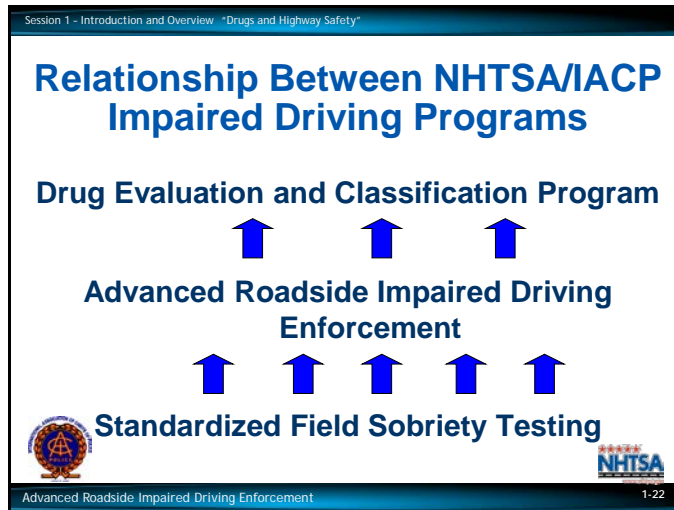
Session 1 – Introduction and Overview "Drugs and Highway Safety"

Relationship Between NHTSA/IACP Impaired Driving Programs

Drug Evaluation and Classification Program

Advanced Roadside Impaired Driving Enforcement

Standardized Field Sobriety Testing

NHTSA

Advanced Roadside Impaired Driving Enforcement

1-22